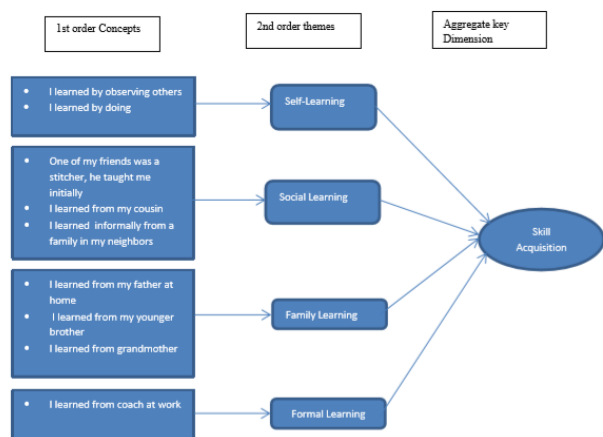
1st order Concepts

2nd order themes

Aggregate key Dimension

- I learned by observing others
- I learned by doing

Self-Learning

- One of my friends was a stitcher, he taught me initially
- I learned from my cousin
- I learned informally from a family in my neighbors

Social Learning

- I learned from my father at home
- I learned from my younger brother
- I learned from grandmother

Family Learning

- I learned from coach at work

Formal Learning

Skill Acquisition